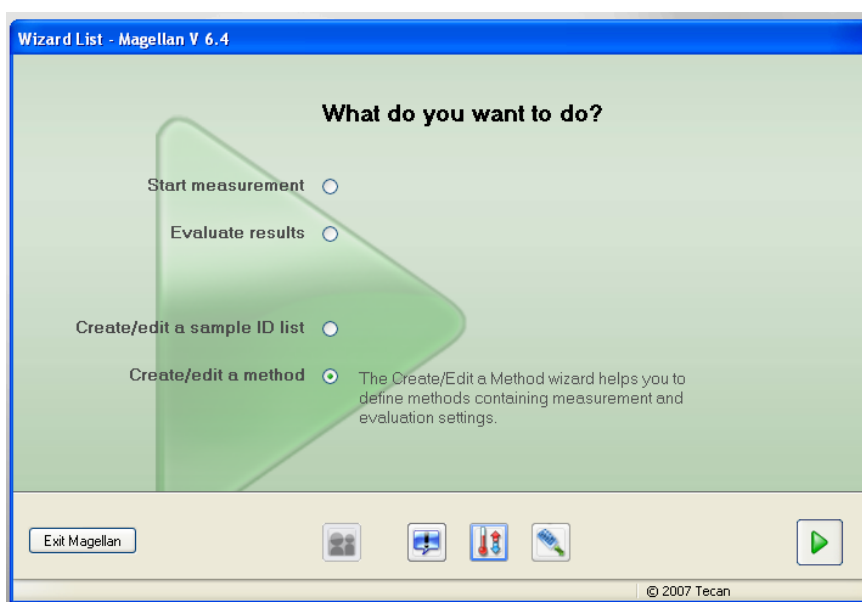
Wizard List - Magellan V 6.4

What do you want to do?

Start measurement

Evaluate results

Create/edit a sample ID list

Create/edit a method

The Create/Edit a Method wizard helps you to define methods containing measurement and evaluation settings.

Exit Magellan

© 2007 Tecan